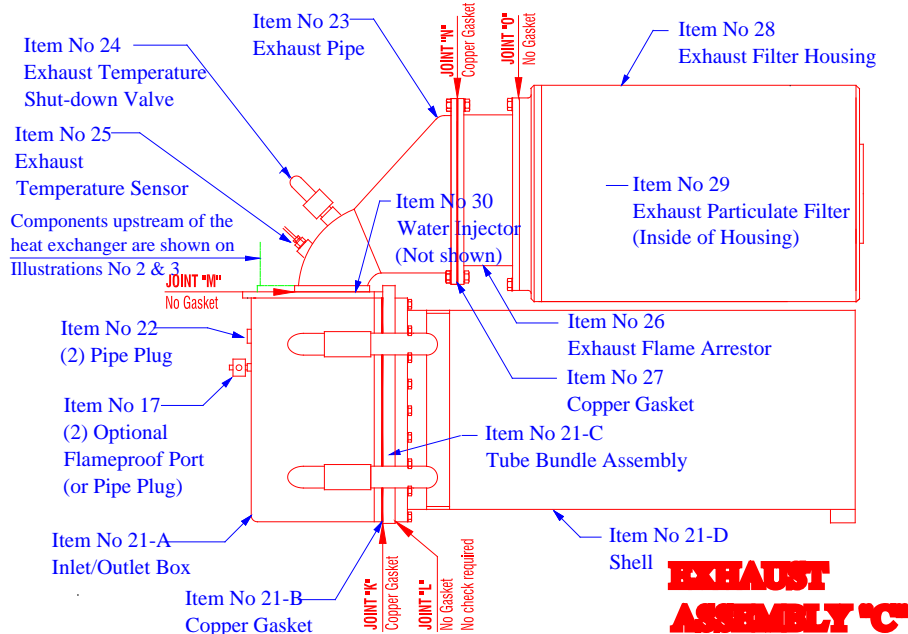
Item No 23
Exhaust Pipe

JOINT "N"
Copper Gasket

JOINT "O"
No Gasket

Item No 28
Exhaust Filter Housing

Item No 24
Exhaust Temperature
Shut-down Valve

Item No 25
Exhaust
Temperature Sensor

Item No 29
Exhaust Particulate Filter
(Inside of Housing)

Item No 30
Water Injector
(Not shown)

Components upstream of the heat exchanger are shown on Illustrations No 2 & 3

JOINT "M"
No Gasket

Item No 22
(2) Pipe Plug

Item No 26
Exhaust Flame Arrestor

Item No 27
Copper Gasket

Item No 17
(2) Optional
Flameproof Port
(or Pipe Plug)

Item No 21-C
Tube Bundle Assembly

Item No 21-A
Inlet/Outlet Box

Item No 21-D
Shell

Item No 21-B
Copper Gasket

JOINT "K"
Copper Gasket

JOINT "L"
No Gasket
No check required

EXHAUST
ASSEMBLY "C"